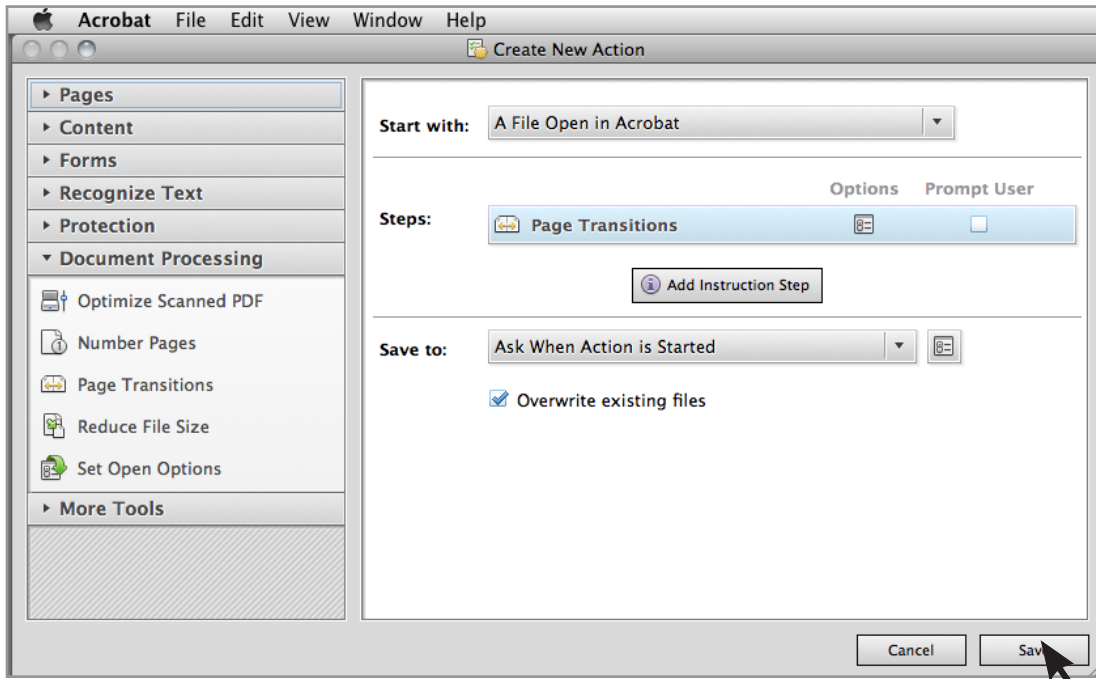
Acrobat File Edit View Window Help

Create New Action

Pages
Content
Forms
Recognize Text
Protection
Document Processing
Optimize Scanned PDF
Number Pages
Page Transitions
Reduce File Size
Set Open Options
More Tools

Start with: A File Open in Acrobat

Options Prompt User

Steps: Page Transitions

Add Instruction Step

Save to: Ask When Action is Started

Overwrite existing files

Cancel Sav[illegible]